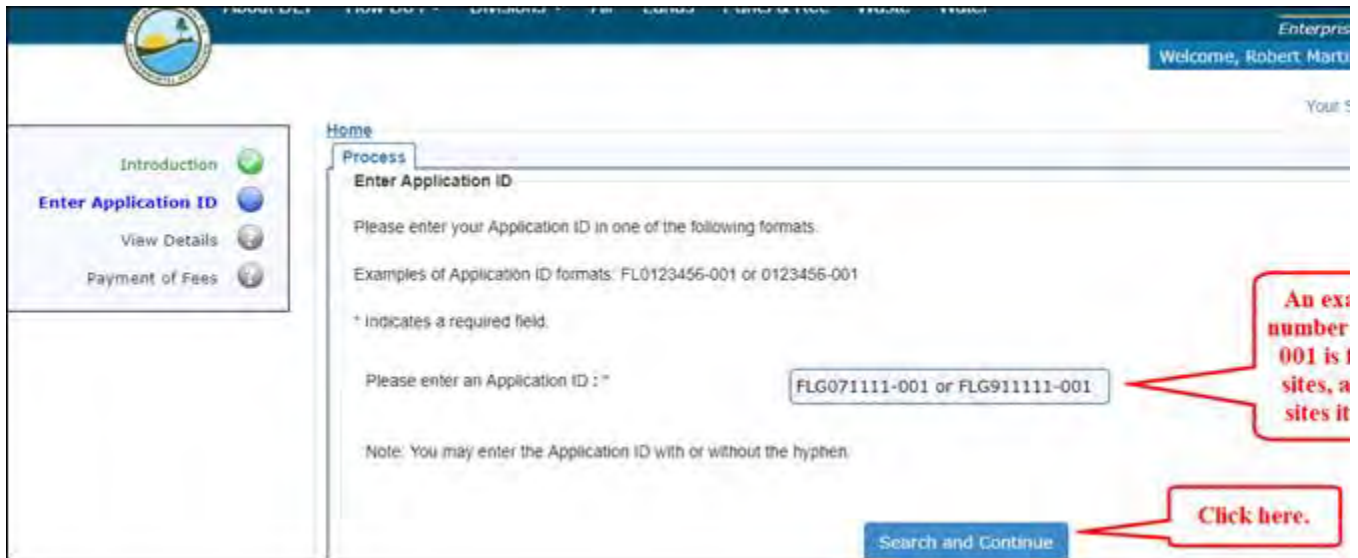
About DEP How DO I Divisions Air Lands Parks & Rec. Waste Water

Enterpris

Welcome, Robert Marti

Your S

Introduction

Enter Application ID

View Details

Payment of Fees

Home

Process

Enter Application ID

Please enter your Application ID in one of the following formats.

Examples of Application ID formats: FL0123456-001 or 0123456-001

* Indicates a required field.

Please enter an Application ID : *

FLG071111-001 or FLG911111-001

Note: You may enter the Application ID with or without the hyphen.

Search and Continue

An exa number 001 is f sites, a sites it

Click here.